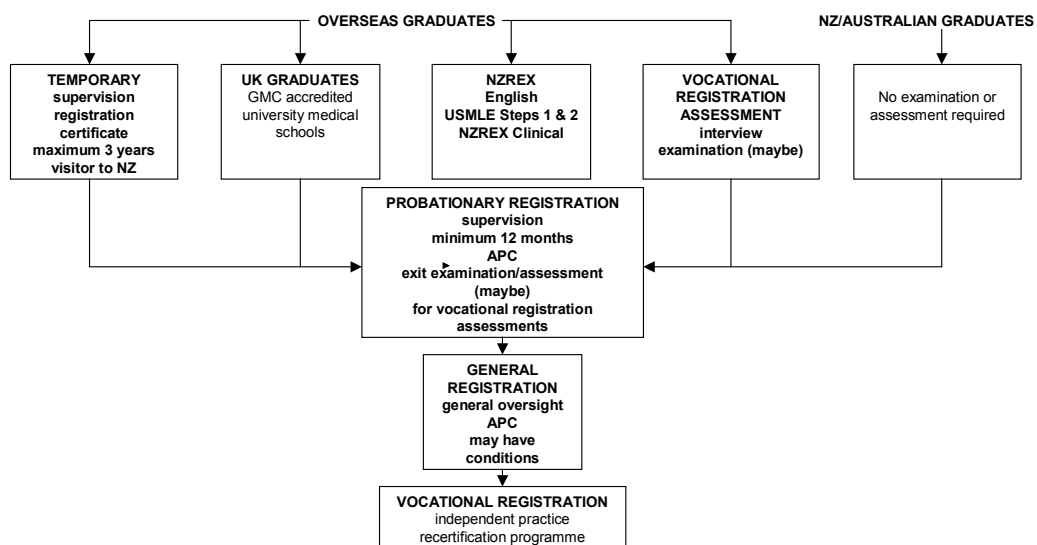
OVERSEAS GRADUATES

NZ/AUSTRALIAN GRADUATES

TEMPORARY supervision registration certificate maximum 3 years visitor to NZ

UK GRADUATES GMC accredited university medical schools

NZREX English USMLE Steps 1 & 2 NZREX Clinical

VOCATIONAL REGISTRATION ASSESSMENT interview examination (maybe)

No examination or assessment required

PROBATIONARY REGISTRATION supervision minimum 12 months APC exit examination/assessment (maybe) for vocational registration assessments

GENERAL REGISTRATION general oversight APC may have conditions

VOCATIONAL REGISTRATION independent practice recertification programme